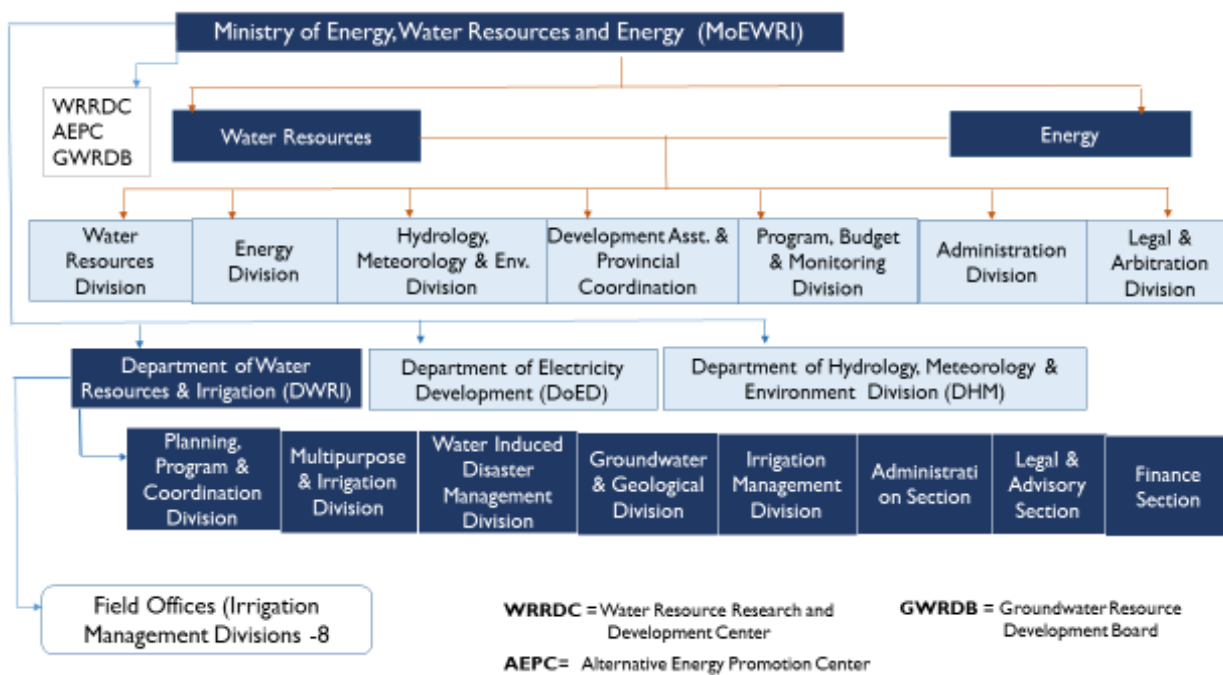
Ministry of Energy, Water Resources and Energy (MoEWRI)

WRRDC
AEPC
GWRDB

Water Resources

Energy

Water Resources Division

Energy Division

Hydrology, Meteorology & Env. Division

Development Asst. & Provincial Coordination

Program, Budget & Monitoring Division

Administration Division

Legal & Arbitration Division

Department of Water Resources & Irrigation (DWRI)

Department of Electricity Development (DoED)

Department of Hydrology, Meteorology & Environment Division (DHM)

Planning, Program & Coordination Division

Multipurpose & Irrigation Division

Water Induced Disaster Management Division

Groundwater & Geological Division

Irrigation Management Division

Administrati on Section

Legal & Advisory Section

Finance Section

Field Offices (Irrigation Management Divisions -8

WRRDC = Water Resource Research and Development Center

GWRDB = Groundwater Resource Development Board

AEPC= Alternative Energy Promotion Center